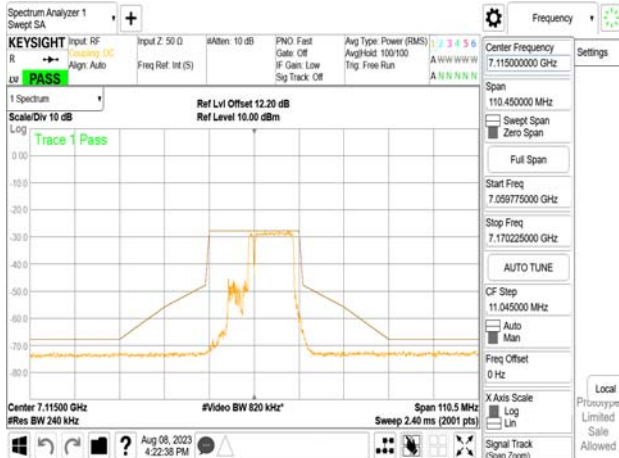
Spectrum Analyzer 1
Swept SA

Frequency

KEYSIGHT Input: RF
Coupling: DC
Align: Auto

Input Z: 50 Ω
Freq Ref: Int (S)

#Atten: 10 dB

PNO: Fast
Gate: Off
IF Gain: Low
Sig Track: Off

Avg Type: Power (RMS)
Avg|Hold: 100/100
Trig: Free Run

1 2 3 4 5 6
A WWWWW
A NNNNN

PASS

1 Spectrum

Scale/Div 10 dB
Log

Ref Lvl Offset 12.20 dB
Ref Level 10.00 dBm

Trace 1 Pass

0.00
-10.0
-20.0
-30.0
-40.0
-50.0
-60.0
-70.0
-80.0

Center 7.11500 GHz
#Res BW 240 kHz

#Video BW 820 kHz*

Span 110.5 MHz
Sweep 2.40 ms (2001 pts)

Aug 08, 2023
4:22:38 PM

Center Frequency
7.115000000 GHz

Settings

Span
110.450000 MHz

Swept Span
Zero Span

Full Span

Start Freq
7.059775000 GHz

Stop Freq
7.170225000 GHz

AUTO TUNE

CF Step
11.045000 MHz
Auto
Man

Freq Offset
0 Hz

X Axis Scale
Log
Lin

Signal Track
(Span Zoom)

Local

Prototype
Limited
Sale
Allowed